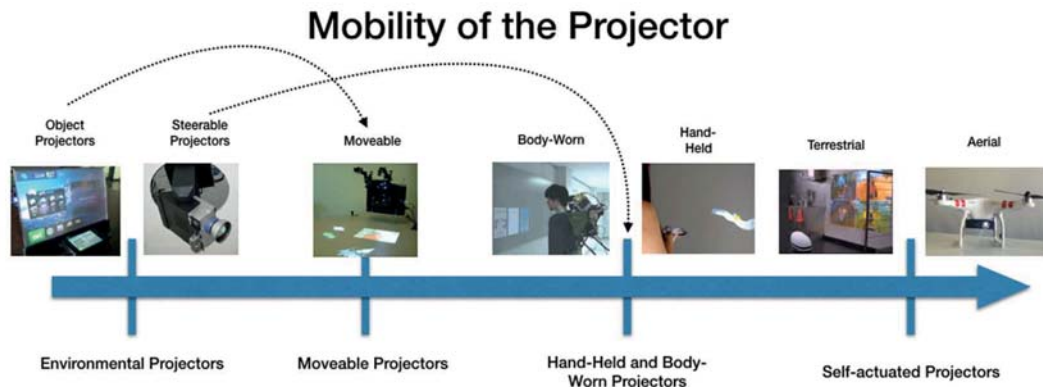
Mobility of the Projector

Object Projectors

Steerable Projectors

Moveable

Body-Worn

Hand-Held

Terrestrial

Aerial

Environmental Projectors

Moveable Projectors

Hand-Held and Body-Worn Projectors

Self-actuated Projectors